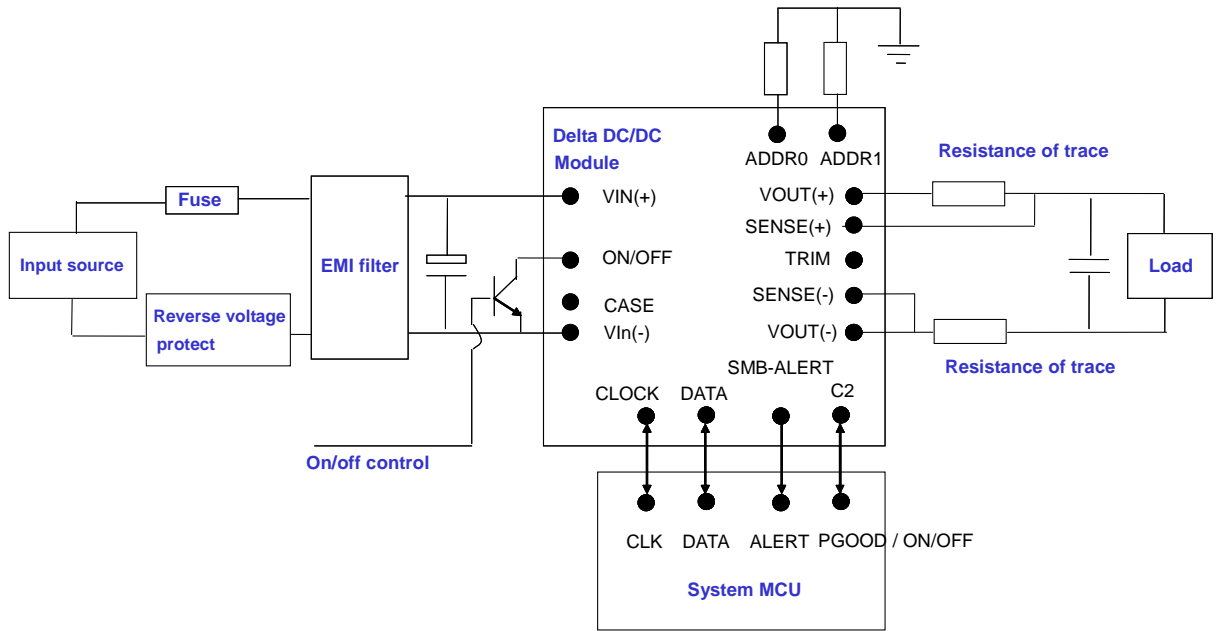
Delta DC/DC Module

ADDR0 ADDR1

Resistance of trace

Fuse

VIN(+)

VOUT(+)

SENSE(+)

Input source

EMI filter

ON/OFF

TRIM

Load

CASE

SENSE(-)

Reverse voltage protect

VIn(-)

VOUT(-)

Resistance of trace

SMB-ALERT

CLOCK DATA C2

On/off control

CLK DATA ALERT PGOOD / ON/OFF

System MCU